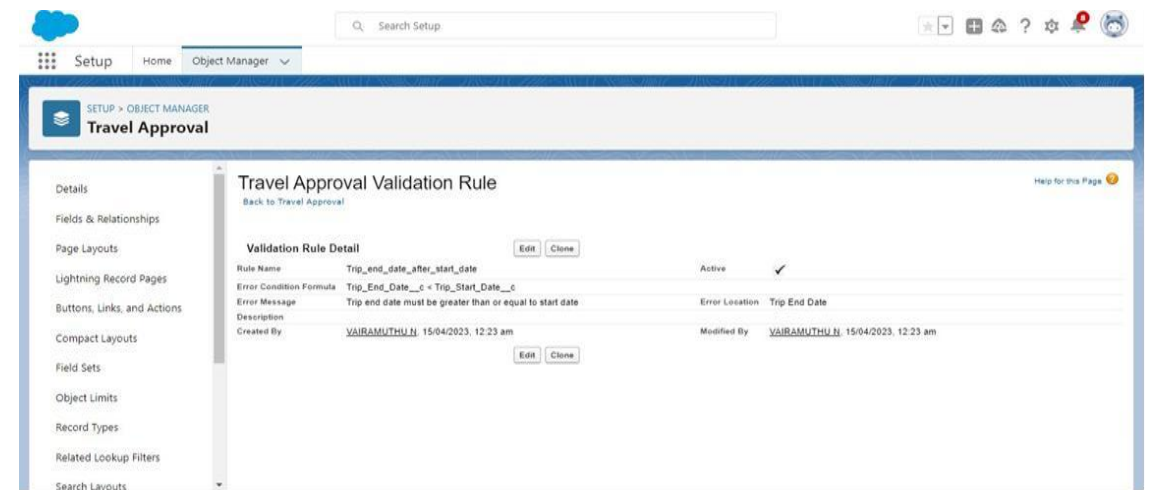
Search Setup

Setup Home Object Manager

SETUP > OBJECT MANAGER
Travel Approval

Details
Fields & Relationships
Page Layouts
Lightning Record Pages
Buttons, Links, and Actions
Compact Layouts
Field Sets
Object Limits
Record Types
Related Lookup Filters
Search Layouts

Travel Approval Validation Rule
Back to Travel Approval

Help for this Page

Validation Rule Detail Edit Clone

| | | | |
|---|---|---|---|
| Rule Name | Trip_end_date_after_start_date | Active | ✓ |
| Error Condition Formula | Trip_End_Date__c < Trip_Start_Date__c | | |
| Error Message | Trip end date must be greater than or equal to start date | Error Location | Trip End Date |
| Description | | | |
| Created By | VAIRAMUTHU N, 15/04/2023, 12:23 am | Modified By | VAIRAMUTHU N, 15/04/2023, 12:23 am |

Edit Clone